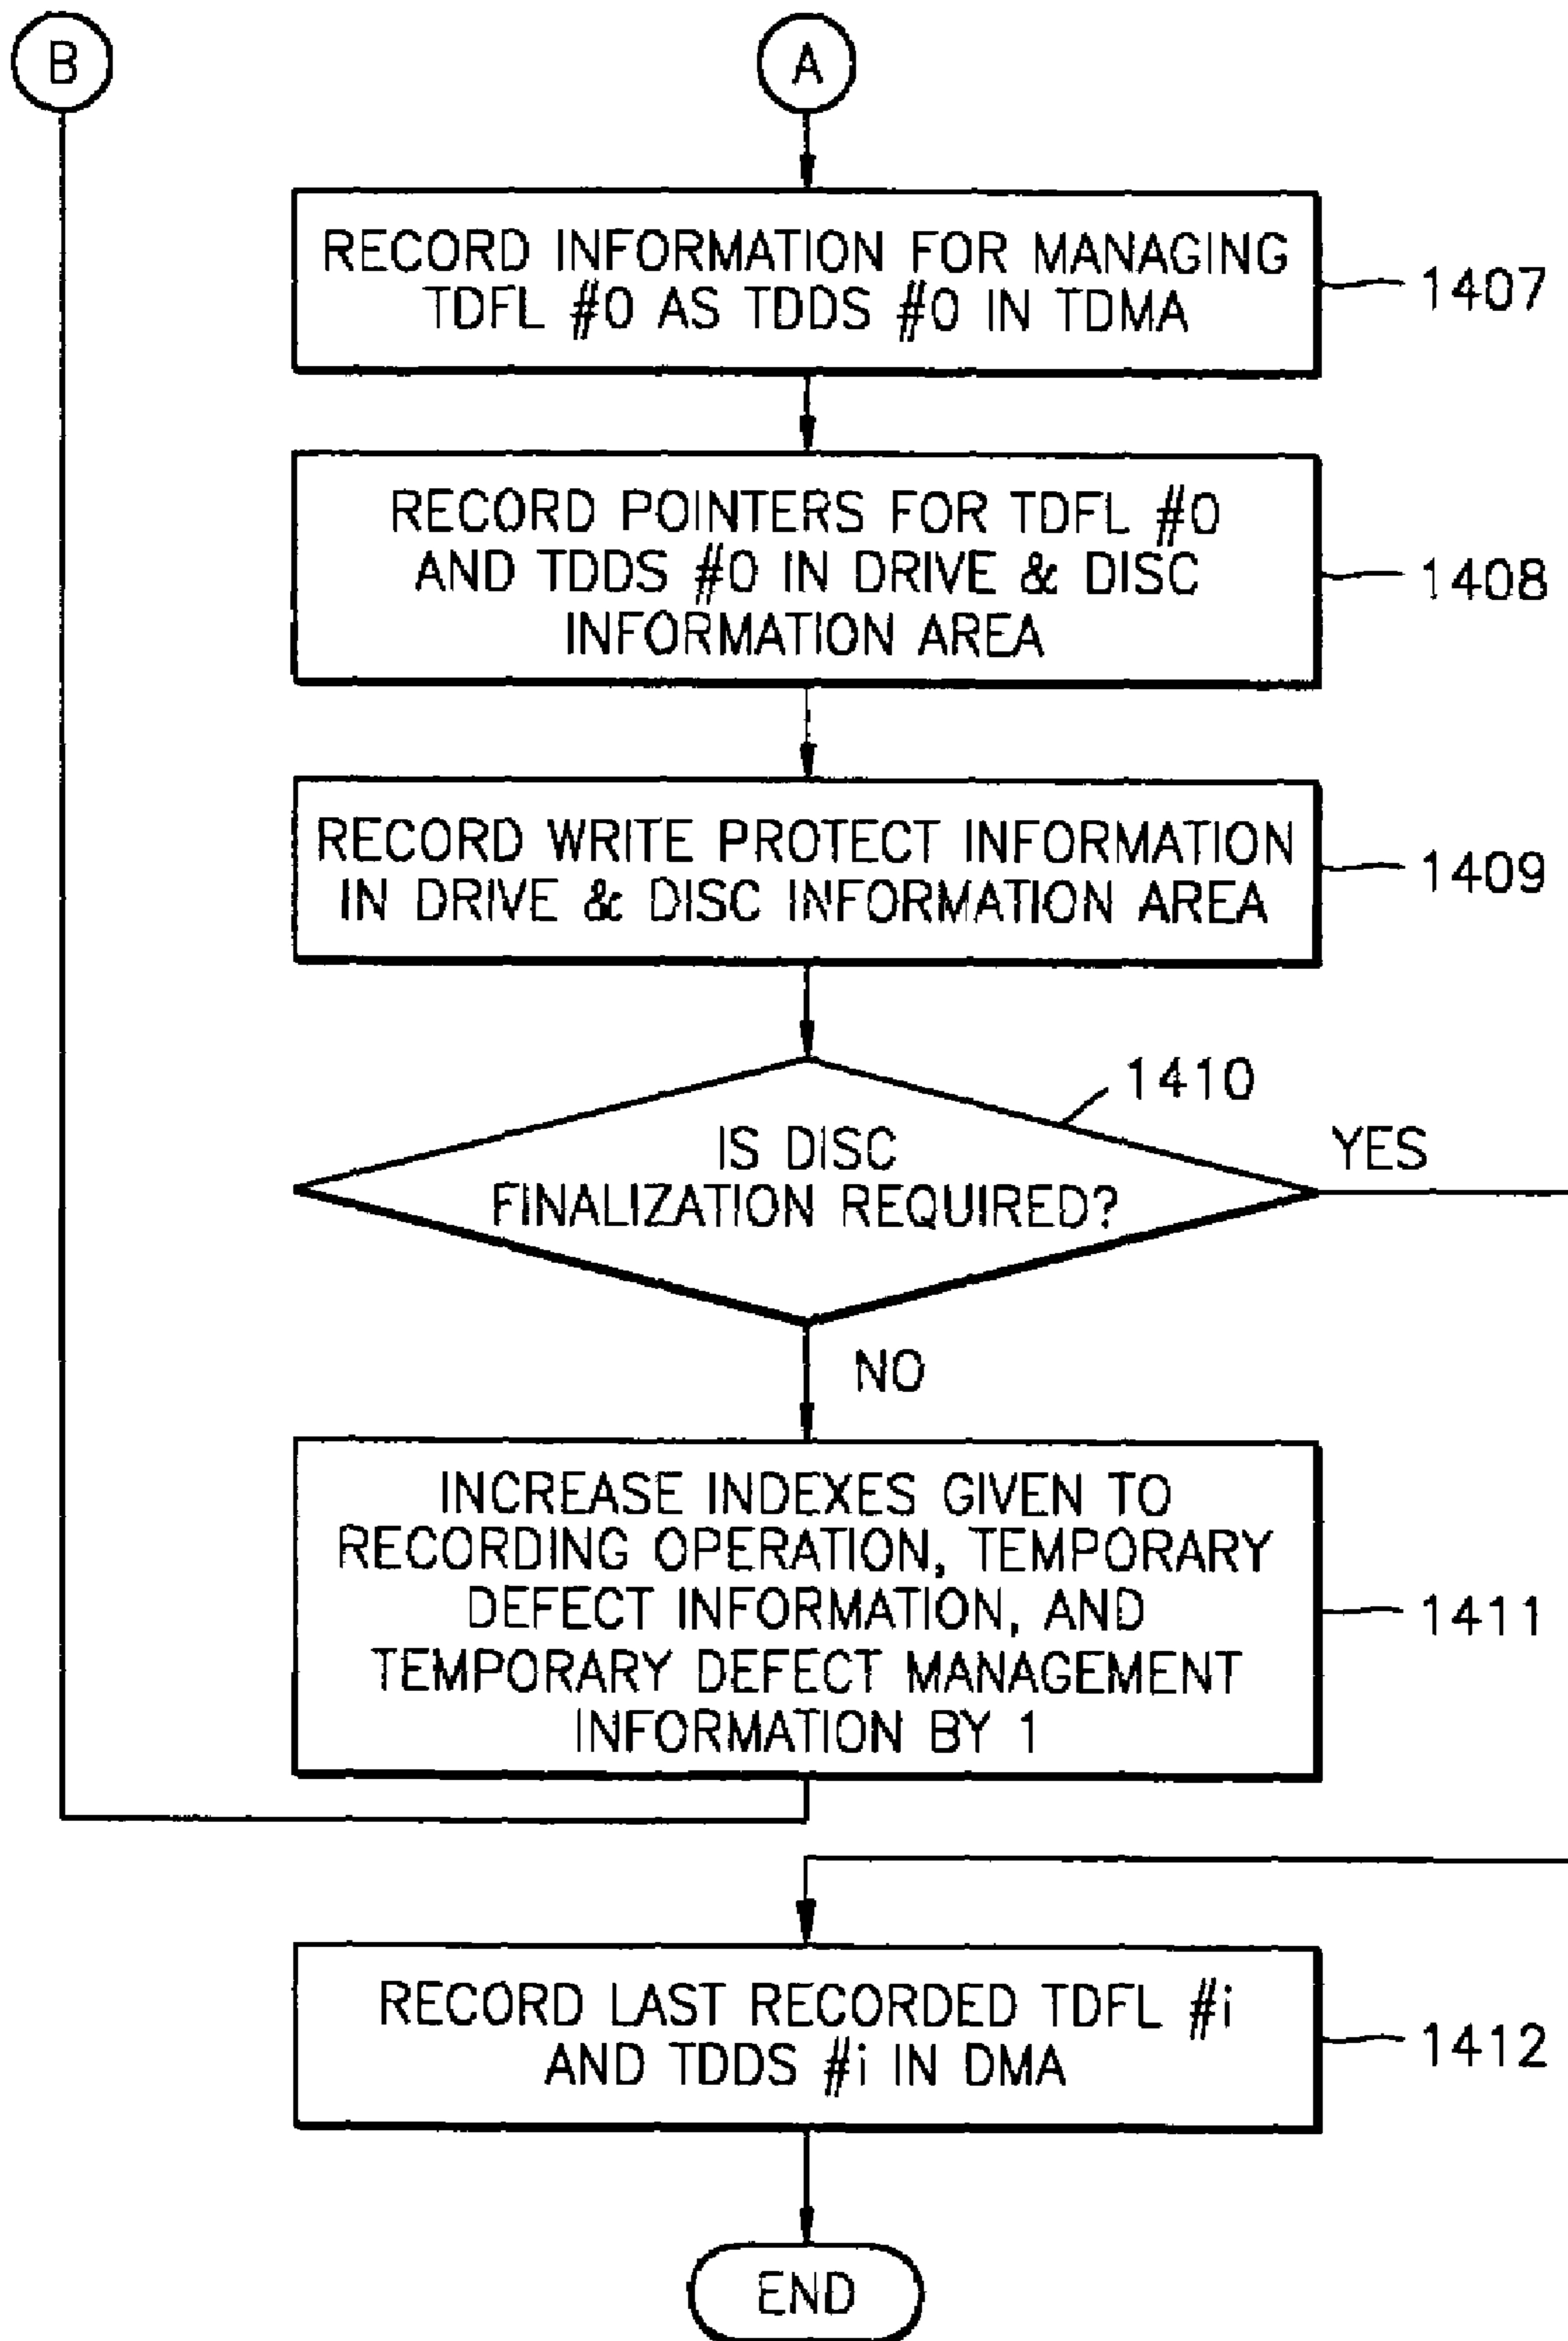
B

A

RECORD INFORMATION FOR MANAGING TDFL #0 AS TDDS #0 IN TDMA

1407

RECORD POINTERS FOR TDFL #0 AND TDDS #0 IN DRIVE & DISC INFORMATION AREA

1408

RECORD WRITE PROTECT INFORMATION IN DRIVE & DISC INFORMATION AREA

1409

1410

IS DISC FINALIZATION REQUIRED?

YES

NO

INCREASE INDEXES GIVEN TO RECORDING OPERATION, TEMPORARY DEFECT INFORMATION, AND TEMPORARY DEFECT MANAGEMENT INFORMATION BY 1

1411

RECORD LAST RECORDED TDFL #i AND TDDS #i IN DMA

1412

END